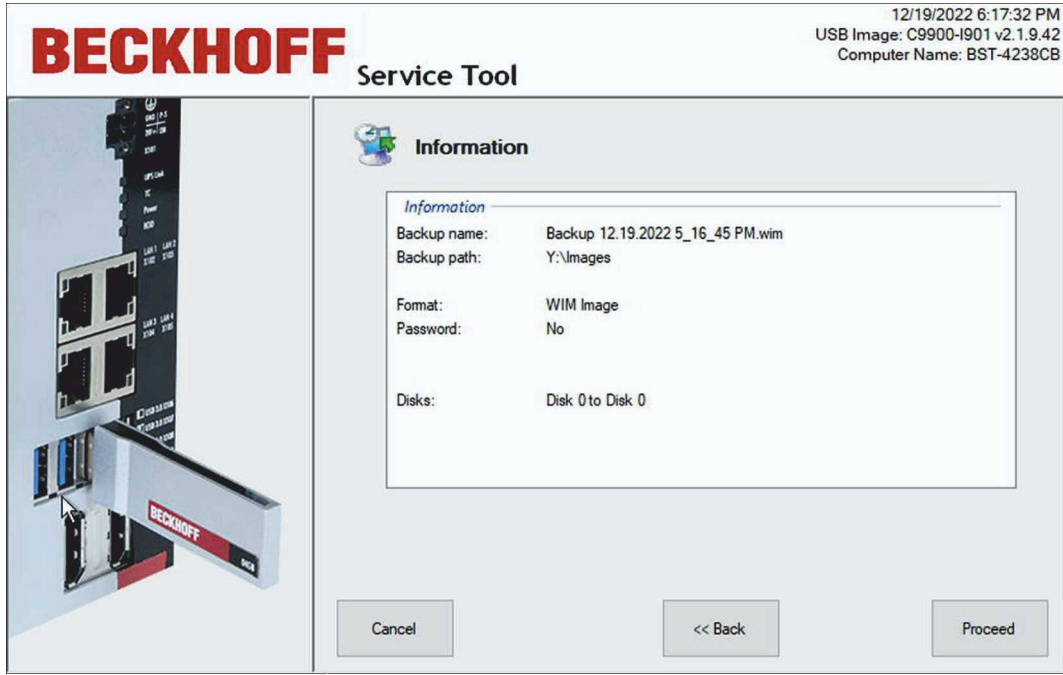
BECKHOFF Service Tool

12/19/2022 6:17:32 PM
USB Image: C9900-I901 v2.1.9.42
Computer Name: BST-4238CB

BECKHOFF

Information

Information

Backup name: Backup 12.19.2022 5_16_45 PM.wim
Backup path: Y:\Images

Format: WIM Image
Password: No

Disks: Disk 0 to Disk 0

Cancel

<< Back

Proceed